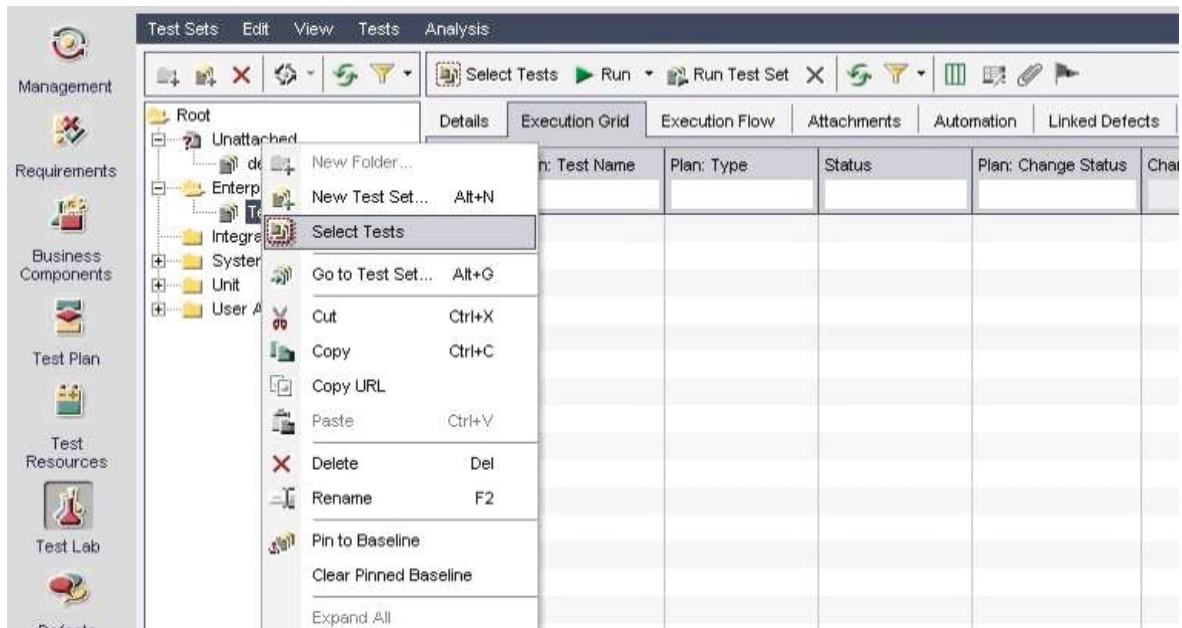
Management

Requirements

Business Components

Test Plan

Test Resources

Test Lab

Test Sets Edit View Tests Analysis

Select Tests Run Run Test Set

Root
Unattached
de
Enterp
Te
Integra
Syster
Unit
User A

New Folder...
New Test Set... Alt+N
Select Tests
Go to Test Set... Alt+G
Cut Ctrl+X
Copy Ctrl+C
Copy URL
Paste Ctrl+V
Delete Del
Rename F2
Pin to Baseline
Clear Pinned Baseline
Expand All

Details | Execution Grid | Execution Flow | Attachments | Automation | Linked Defects

| n: Test Name | Plan: Type | Status | Plan: Change Status | Cha |
|---|---|---|---|---|